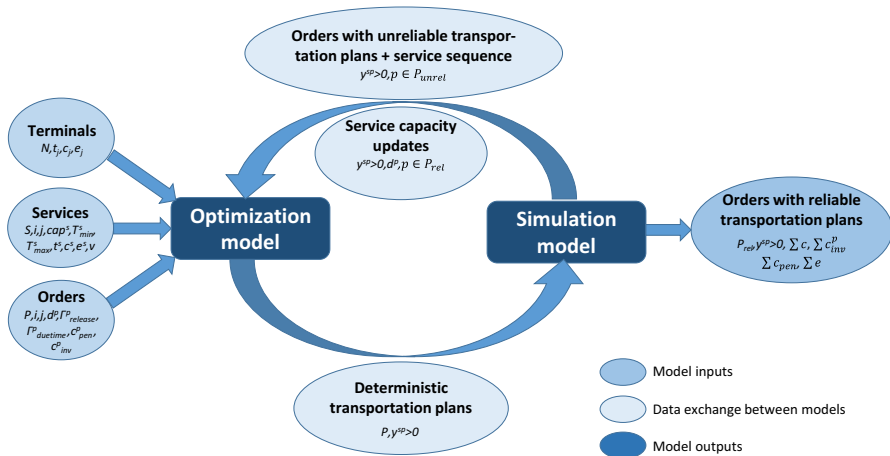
Orders with unreliable transportation plans + service sequence
$y^{sp}>0, p \in P_{unrel}$

Service capacity updates
$y^{sp}>0, d^{p}, p \in P_{rel}$

Terminals
$N, t_j, c_j, e_j$

Services
$S, i, j, cap^s, T^s_{min}, T^s_{max}, t^s, c^s, e^s, v$

Orders
$P, i, j, d^p, \Gamma^p_{release}, \Gamma^p_{duetime}, c^p_{pen}, c^p_{inv}$

Optimization model

Simulation model

Orders with reliable transportation plans
$P_{rel}, y^{sp}>0, \sum c, \sum c^p_{inv}$
$\sum c_{pen}, \sum e$

Deterministic transportation plans
$P, y^{sp}>0$

Model inputs

Data exchange between models

Model outputs